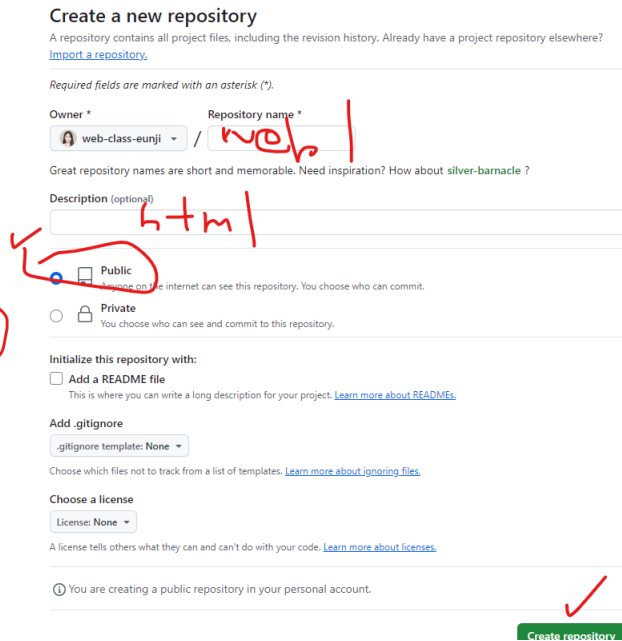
Create a new repository

A repository contains all project files, including the revision history. Already have a project repository elsewhere? Import a repository.

Required fields are marked with an asterisk (*).

Owner *

web-class-eunji

/

Repository name *

web

Great repository names are short and memorable. Need inspiration? How about silver-barnacle ?

Description (optional)

html

Public
Anyone on the internet can see this repository. You choose who can commit.

Private
You choose who can see and commit to this repository.

Initialize this repository with:

Add a README file
This is where you can write a long description for your project. Learn more about READMEs.

Add .gitignore

.gitignore template: None

Choose which files not to track from a list of templates. Learn more about ignoring files.

Choose a license

License: None

A license tells others what they can and can't do with your code. Learn more about licenses.

You are creating a public repository in your personal account.

Create repository